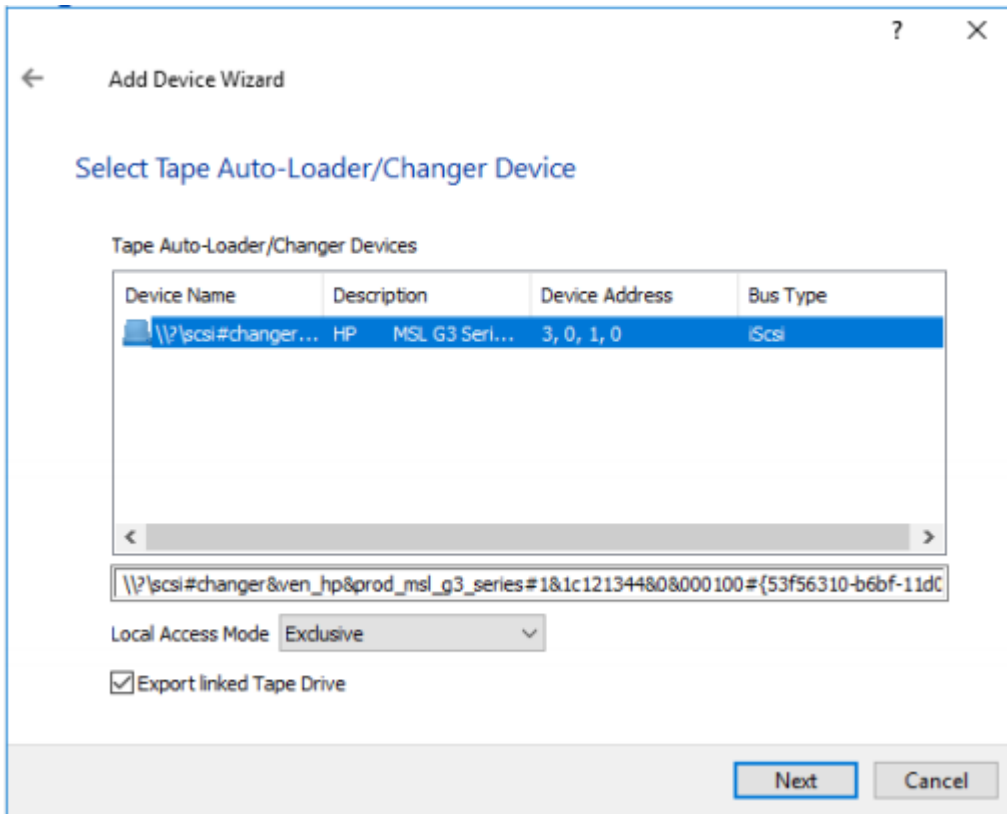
? ×

Add Device Wizard

Select Tape Auto-Loader/Changer Device

Tape Auto-Loader/Changer Devices

| Device Name | Description | Device Address | Bus Type |
|---|---|---|---|
| \\?\scsi#changer... | HP MSL G3 Seri... | 3, 0, 1, 0 | iScsi |

\\?\scsi#changer&ven_hp&prod_msl_g3_series#1&1c121344&0&000100#{53f56310-b6bf-11d0

Local Access Mode Exclusive

Export linked Tape Drive

Next Cancel